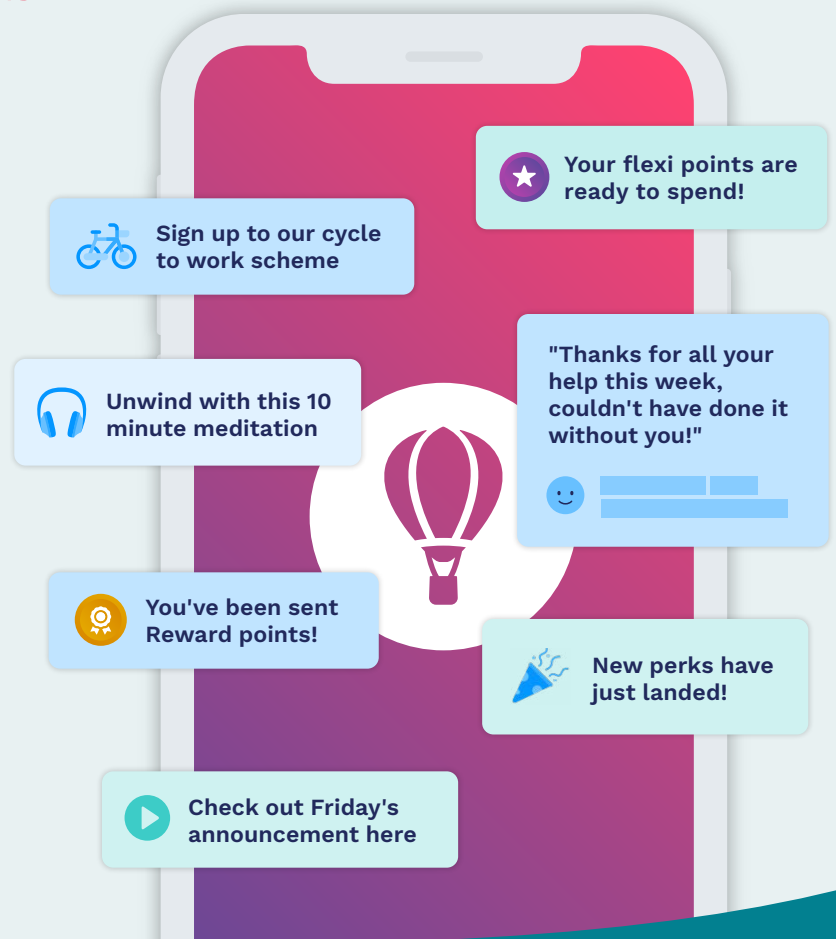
Your flexi points are ready to spend!

Sign up to our cycle to work scheme

"Thanks for all your help this week, couldn't have done it without you!"

Unwind with this 10 minute meditation

You've been sent Reward points!

New perks have just landed!

Check out Friday's announcement here